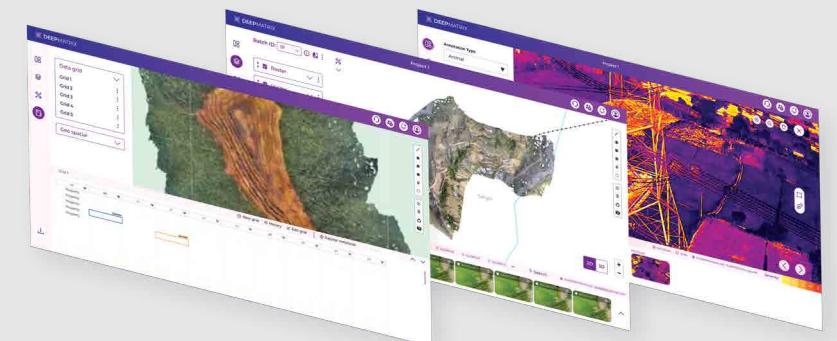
DEEPMATRIX
Data grid
Grid 1
Grid 2
Grid 3
Grid 4
Grid 5
Geo spatial
Reset grid
History
Edit grid
Register measures

DEEPMATRIX
Batch ID: 101
Raster
Project 1
Selgo
3D
5D

DEEPMATRIX
Annotation Type
Animal
Project 1